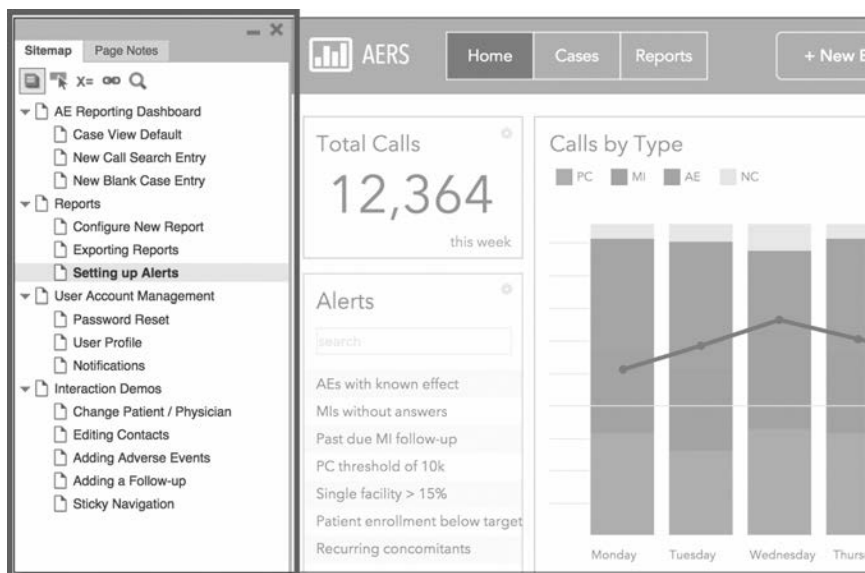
Sitemap Page Notes

AE Reporting Dashboard
Case View Default
New Call Search Entry
New Blank Case Entry
Reports
Configure New Report
Exporting Reports
Setting up Alerts
User Account Management
Password Reset
User Profile
Notifications
Interaction Demos
Change Patient / Physician
Editing Contacts
Adding Adverse Events
Adding a Follow-up
Sticky Navigation

AERS Home Cases Reports + New B

Total Calls
12,364
this week

Alerts
search
AEs with known effect
MIs without answers
Past due MI follow-up
PC threshold of 10k
Single facility > 15%
Patient enrollment below target
Recurring concomitants

Calls by Type
PC MI AE NC
Monday Tuesday Wednesday Thurs